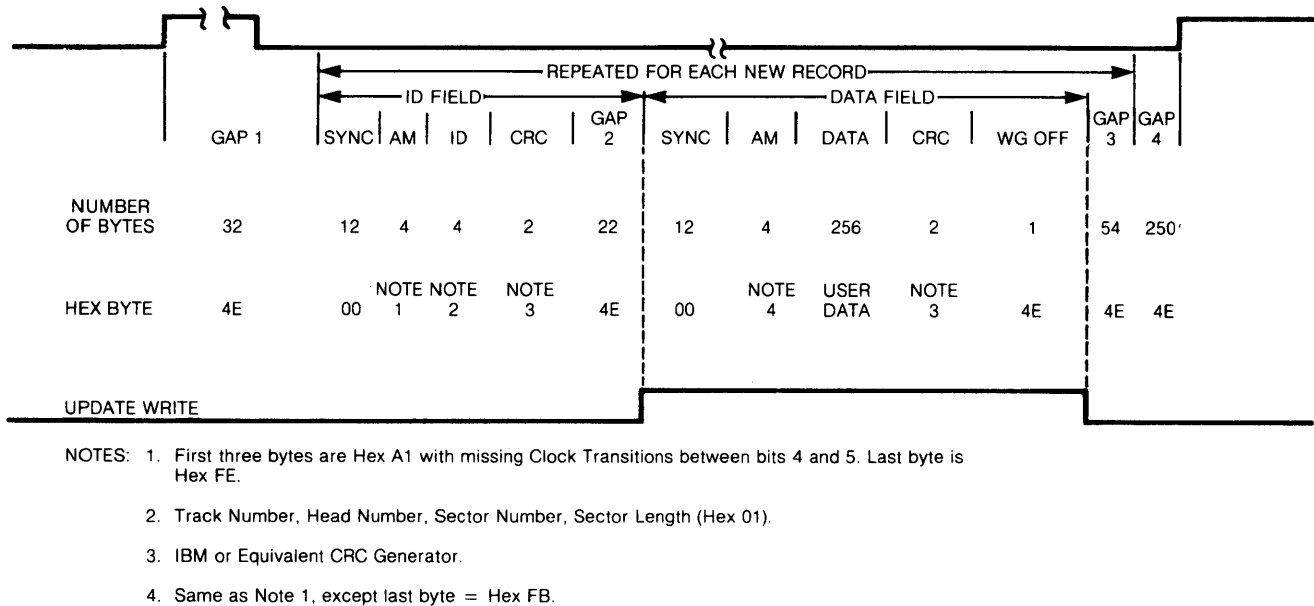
REPEATED FOR EACH NEW RECORD

ID FIELD

DATA FIELD

| GAP 1 | SYNC | AM | ID | CRC | GAP 2 | SYNC | AM | DATA | CRC | WG OFF | GAP 3 | GAP 4 |
|---|---|---|---|---|---|---|---|---|---|---|---|---|
| NUMBER OF BYTES | 32 | 12 | 4 | 4 | 2 | 22 | 12 | 4 | 256 | 2 | 1 | 54 | 250' |
| HEX BYTE | 4E | 00 | NOTE 1 | NOTE 2 | NOTE 3 | 4E | 00 | NOTE 4 | USER DATA | NOTE 3 | 4E | 4E | 4E |

UPDATE WRITE

NOTES: 1. First three bytes are Hex A1 with missing Clock Transitions between bits 4 and 5. Last byte is Hex FE.

2. Track Number, Head Number, Sector Number, Sector Length (Hex 01).

3. IBM or Equivalent CRC Generator.

4. Same as Note 1, except last byte = Hex FB.